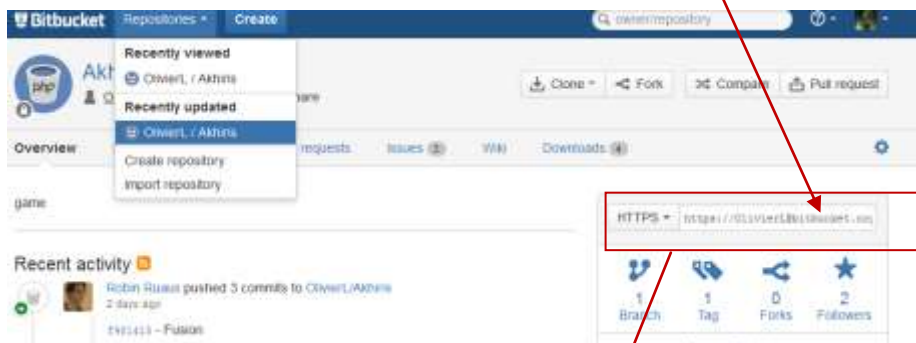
Bitbucket Repositories ▾ Create

owner/repository

Recently viewed
OlivierL / Akhins
Recently updated
OlivierL / Akhins
Create repository
Import repository

Akh

php

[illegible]are

Clone ▾ Fork Compare Pull request

Overview requests Issues 2 Wiki Downloads 4

game

HTTPS ▾ https://OlivierL@bitbucket.org

Recent activity

Robin Ruaux pushed 3 commits to OlivierL/Akhins
2 days ago
f921413 - Fusion

1 Branch
1 Tag
0 Forks
2 Followers